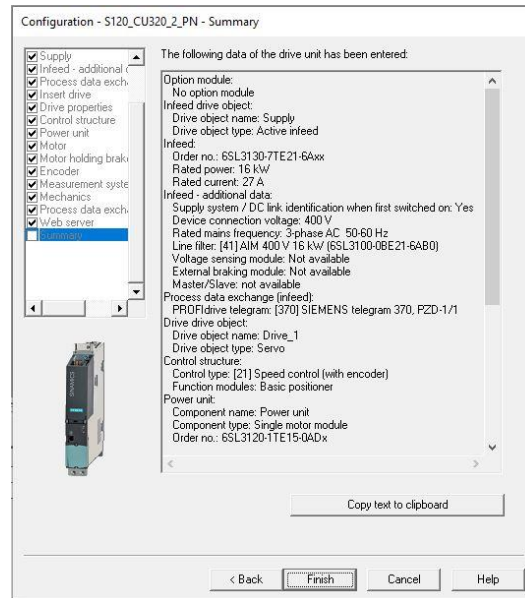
Configuration - S120_CU320_2_PN - Summary

Supply
Infeed - additional c
Process data exch
Insert drive
Drive properties
Control structure
Power unit
Motor
Motor holding brak
Encoder
Measurement syste
Mechanics
Process data exch
Web server
Summary

The following data of the drive unit has been entered:

Option module:
No option module
Infeed drive object:
Drive object name: Supply
Drive object type: Active infeed
Infeed:
Order no.: 6SL3130-7TE21-6Axx
Rated power: 16 kW
Rated current: 27 A
Infeed - additional data:
Supply system / DC link identification when first switched on: Yes
Device connection voltage: 400 V
Rated mains frequency: 3-phase AC 50-60 Hz
Line filter: [41] AIM 400 V 16 kW (6SL3100-0BE21-6AB0)
Voltage sensing module: Not available
External braking module: Not available
Master/Slave: not available
Process data exchange (infeed):
PROFIdrive telegram: [370] SIEMENS telegram 370, PZD-1/1
Drive drive object:
Drive object name: Drive_1
Drive object type: Servo
Control structure:
Control type: [21] Speed control (with encoder)
Function modules: Basic positioner
Power unit:
Component name: Power unit
Component type: Single motor module
Order no.: 6SL3120-1TE15-0ADx

SIEMENS

Copy text to clipboard

< Back Finish Cancel Help